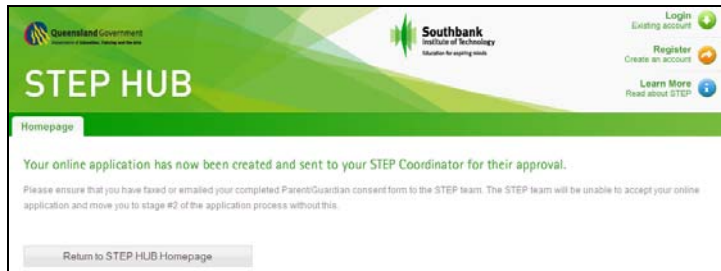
Queensland Government
Department of Education, Training and the Arts

Southbank Institute of Technology
Education for aspiring minds

Login
Existing account

Register
Create an account

Learn More
Read about STEP

STEP HUB

Homepage

Your online application has now been created and sent to your STEP Coordinator for their approval.

Please ensure that you have faxed or emailed your completed Parent/Guardian consent form to the STEP team. The STEP team will be unable to accept your online application and move you to stage #2 of the application process without this.

Return to STEP HUB Homepage